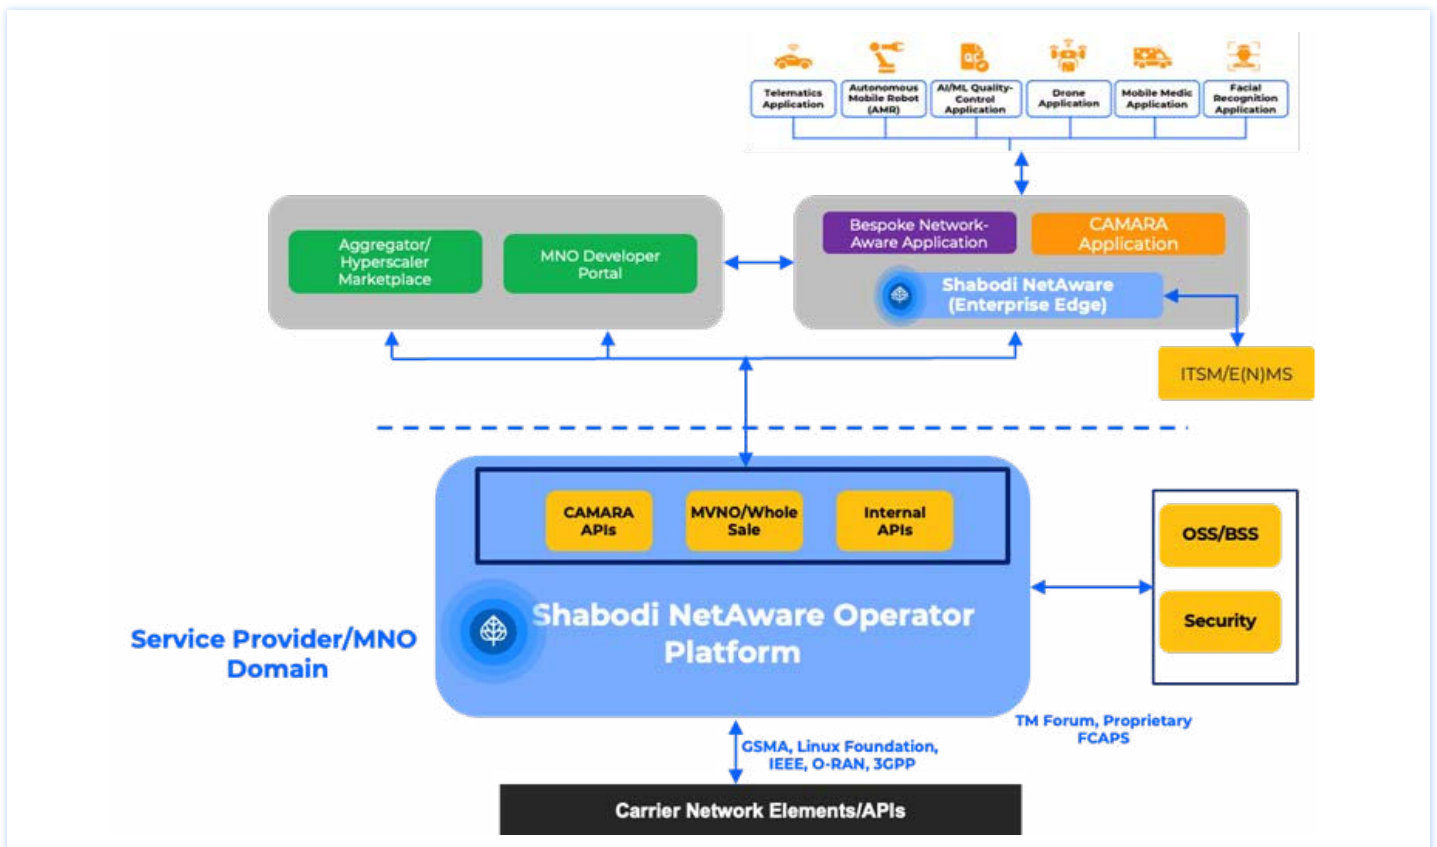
Telematics Application

Autonomous Mobile Robot (AMR)

AI/ML Quality-Control Application

Drone Application

Mobile Medic Application

Facial Recognition Application

Aggregator/ Hyperscaler Marketplace

MNO Developer Portal

Bespoke Network-Aware Application

CAMARA Application

Shabodi NetAware (Enterprise Edge)

ITSM/E(N)MS

CAMARA APIs

MVNO/Whole Sale

Internal APIs

Shabodi NetAware Operator Platform

OSS/BSS

Security

Service Provider/MNO Domain

TM Forum, Proprietary FCAPS

GSMA, Linux Foundation, IEEE, O-RAN, 3GPP

Carrier Network Elements/APIs